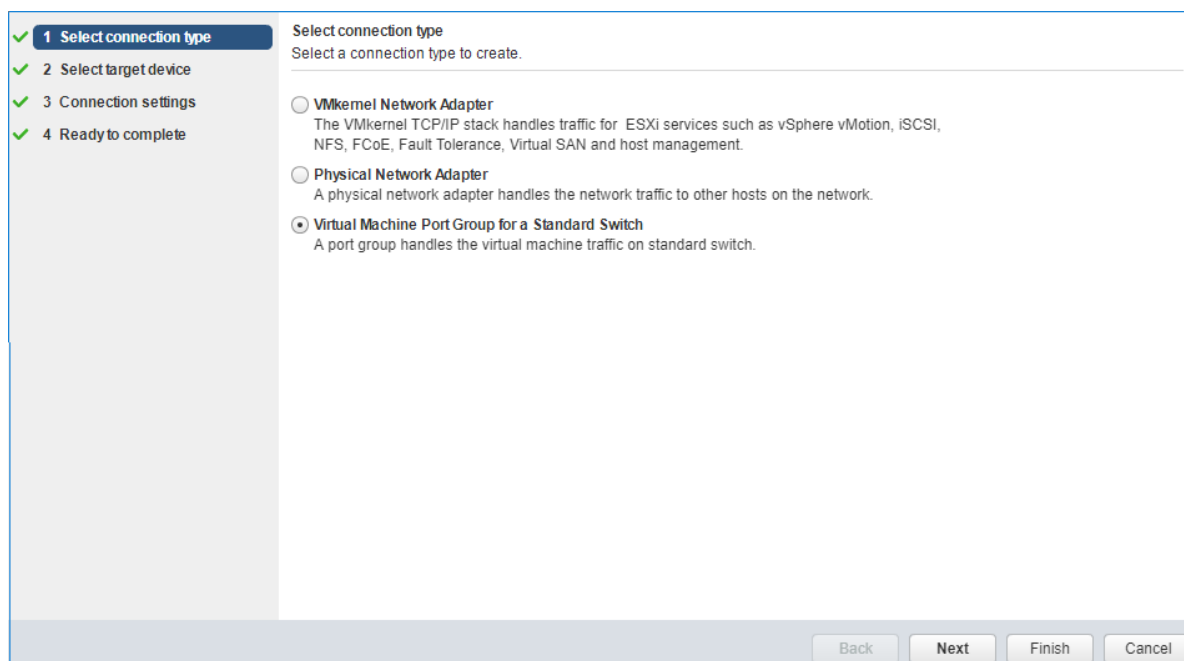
1 Select connection type
2 Select target device
3 Connection settings
4 Ready to complete

Select connection type
Select a connection type to create.

VMkernel Network Adapter
The VMkernel TCP/IP stack handles traffic for ESXi services such as vSphere vMotion, iSCSI, NFS, FCoE, Fault Tolerance, Virtual SAN and host management.

Physical Network Adapter
A physical network adapter handles the network traffic to other hosts on the network.

Virtual Machine Port Group for a Standard Switch
A port group handles the virtual machine traffic on standard switch.

Back Next Finish Cancel